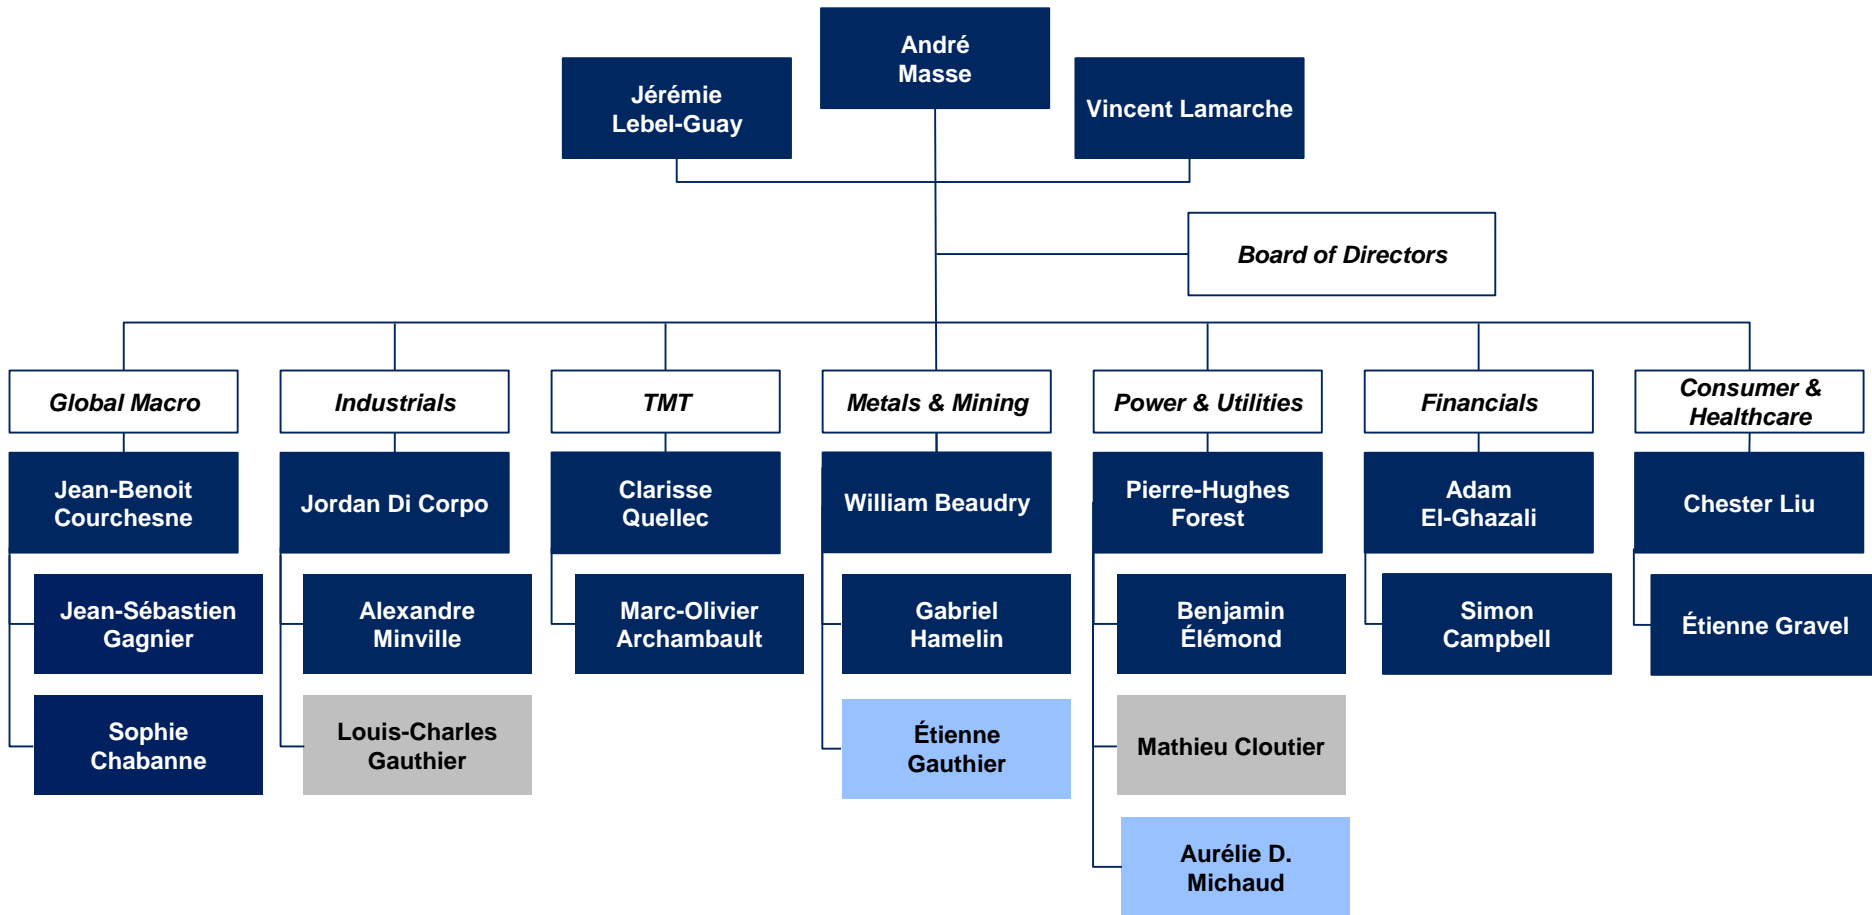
André Masse

Jérémie Lebel-Guay

Vincent Lamarche

Board of Directors

Global Macro

Jean-Benoit Courchesne

Jean-Sébastien Gagnier

Sophie Chabanne

Industrials

Jordan Di Corpo

Alexandre Minville

Louis-Charles Gauthier

TMT

Clarisse Quellec

Marc-Olivier Archambault

Metals & Mining

William Beaudry

Gabriel Hamelin

Étienne Gauthier

Power & Utilities

Pierre-Hughes Forest

Benjamin Élémond

Mathieu Cloutier

Aurélie D. Michaud

Financials

Adam El-Ghazali

Simon Campbell

Consumer & Healthcare

Chester Liu

Étienne Gravel